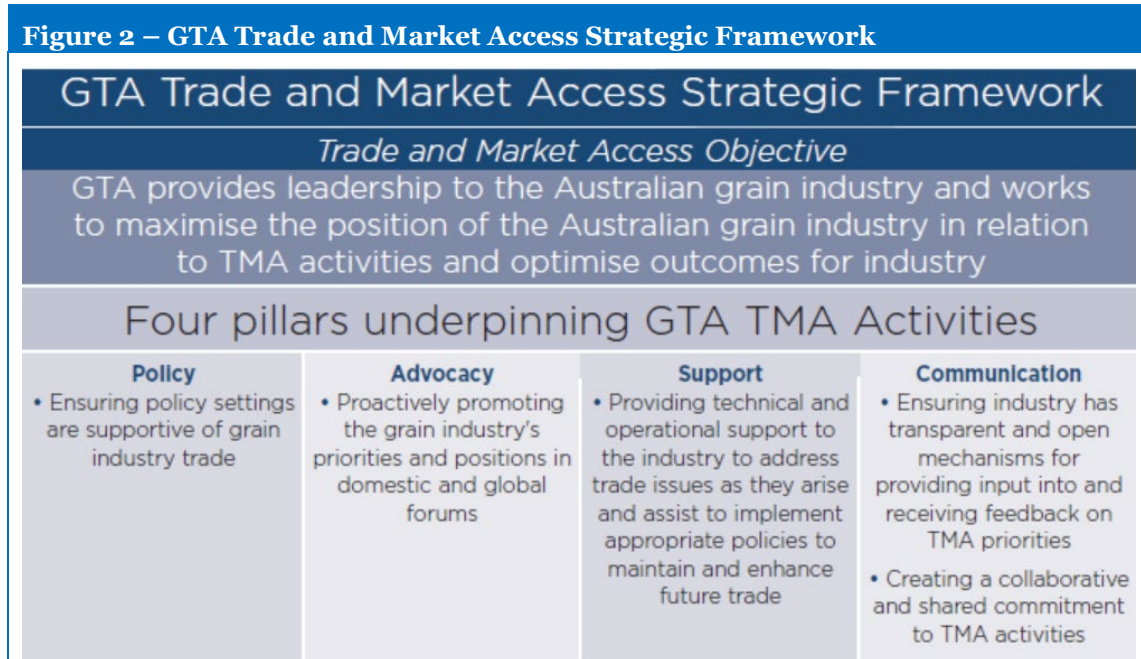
Figure 2 – GTA Trade and Market Access Strategic Framework

GTA Trade and Market Access Strategic Framework

Trade and Market Access Objective

GTA provides leadership to the Australian grain industry and works to maximise the position of the Australian grain industry in relation to TMA activities and optimise outcomes for industry

Four pillars underpinning GTA TMA Activities

| Policy | Advocacy | Support | Communication |
|---|---|---|---|
| • Ensuring policy settings are supportive of grain industry trade | • Proactively promoting the grain industry's priorities and positions in domestic and global forums | • Providing technical and operational support to the industry to address trade issues as they arise and assist to implement appropriate policies to maintain and enhance future trade | • Ensuring industry has transparent and open mechanisms for providing input into and receiving feedback on TMA priorities • Creating a collaborative and shared commitment to TMA activities |